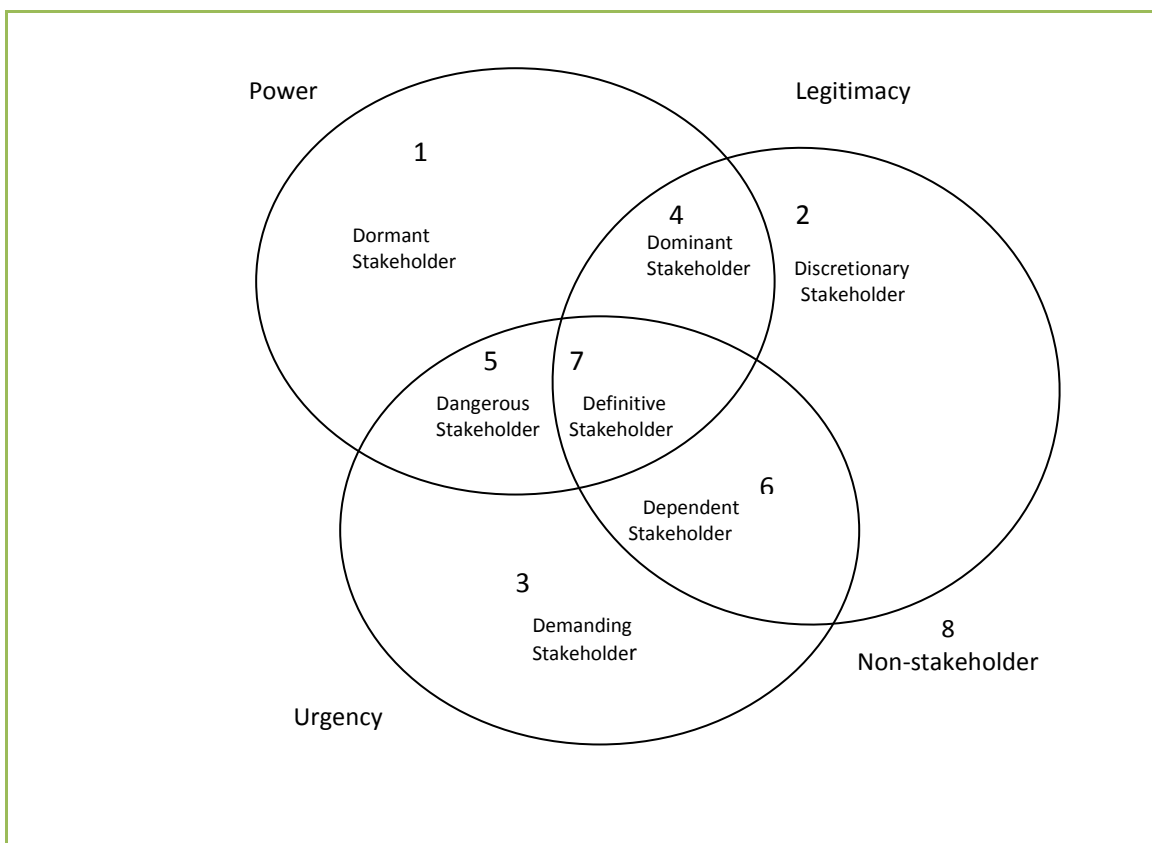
Power

Legitimacy

1

Dormant Stakeholder

4

Dominant Stakeholder

2

Discretionary Stakeholder

5

Dangerous Stakeholder

7

Definitive Stakeholder

6

Dependent Stakeholder

3

Demanding Stakeholder

8

Non-stakeholder

Urgency